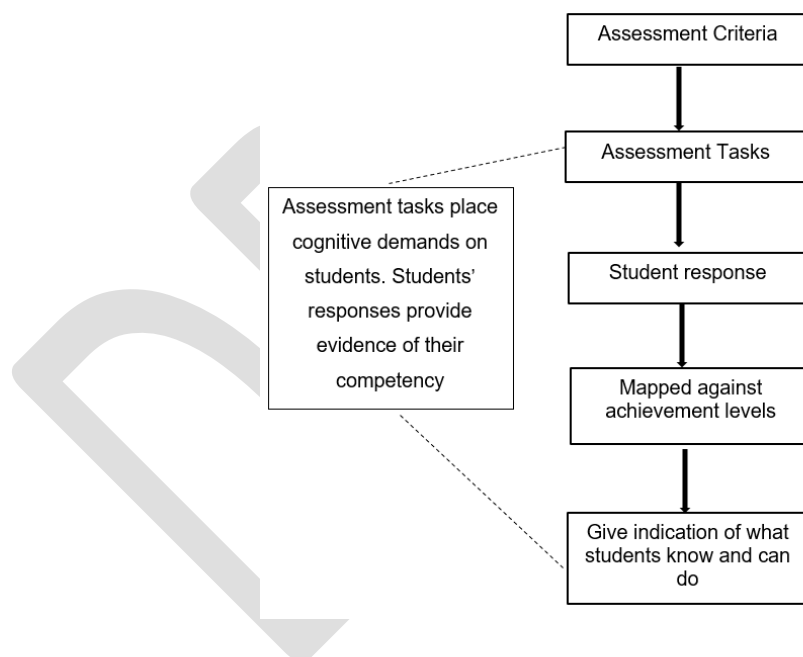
Assessment Criteria

Assessment Tasks

Assessment tasks place cognitive demands on students. Students' responses provide evidence of their competency

Student response

Mapped against achievement levels

Give indication of what students know and can do